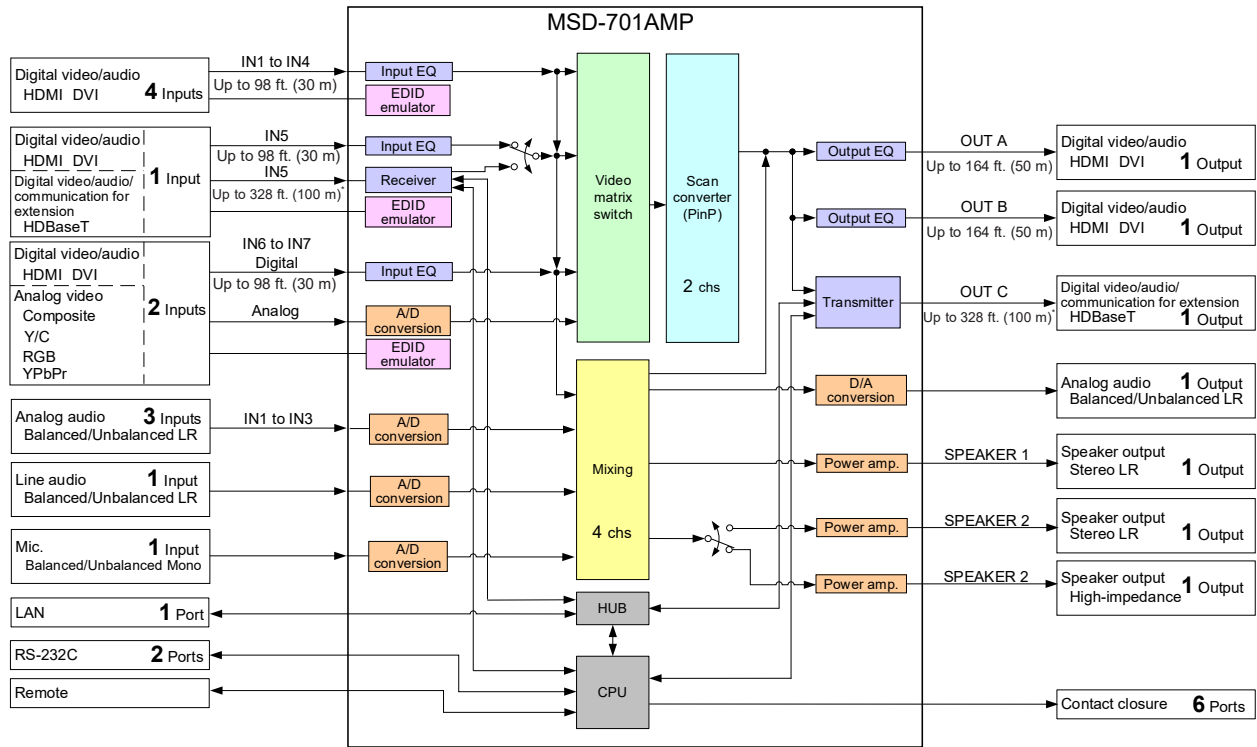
MSD-701AMP

Digital video/audio
HDMI DVI **4** Inputs

IN1 to IN4
Up to 98 ft. (30 m)

Input EQ
EDID emulator

Digital video/audio
HDMI DVI
Digital video/audio/ communication for extension
HDBaseT
**1** Input

IN5
Up to 98 ft. (30 m)
IN5
Up to 328 ft. (100 m)*

Input EQ
Receiver
EDID emulator

Digital video/audio
HDMI DVI
Analog video
Composite
Y/C
RGB
YPbPr
**2** Inputs

IN6 to IN7
Digital
Up to 98 ft. (30 m)
Analog

Input EQ
A/D conversion
EDID emulator

Analog audio **3** Inputs
Balanced/Unbalanced LR

IN1 to IN3

A/D conversion

Line audio **1** Input
Balanced/Unbalanced LR

A/D conversion

Mic. **1** Input
Balanced/Unbalanced Mono

A/D conversion

LAN **1** Port

RS-232C **2** Ports

Remote

Video matrix switch

Scan converter (PinP)

2 chs

Mixing

4 chs

HUB

CPU

Output EQ
OUT A
Up to 164 ft. (50 m)

Digital video/audio
HDMI DVI **1** Output

Output EQ
OUT B
Up to 164 ft. (50 m)

Digital video/audio
HDMI DVI **1** Output

Transmitter
OUT C
Up to 328 ft. (100 m)*

Digital video/audio/ communication for extension
HDBaseT **1** Output

D/A conversion

Analog audio **1** Output
Balanced/Unbalanced LR

Power amp.
SPEAKER 1

Speaker output
Stereo LR **1** Output

Power amp.
SPEAKER 2

Speaker output
Stereo LR **1** Output

Power amp.
SPEAKER 2

Speaker output
High-impedance **1** Output

Contact closure **6** Ports